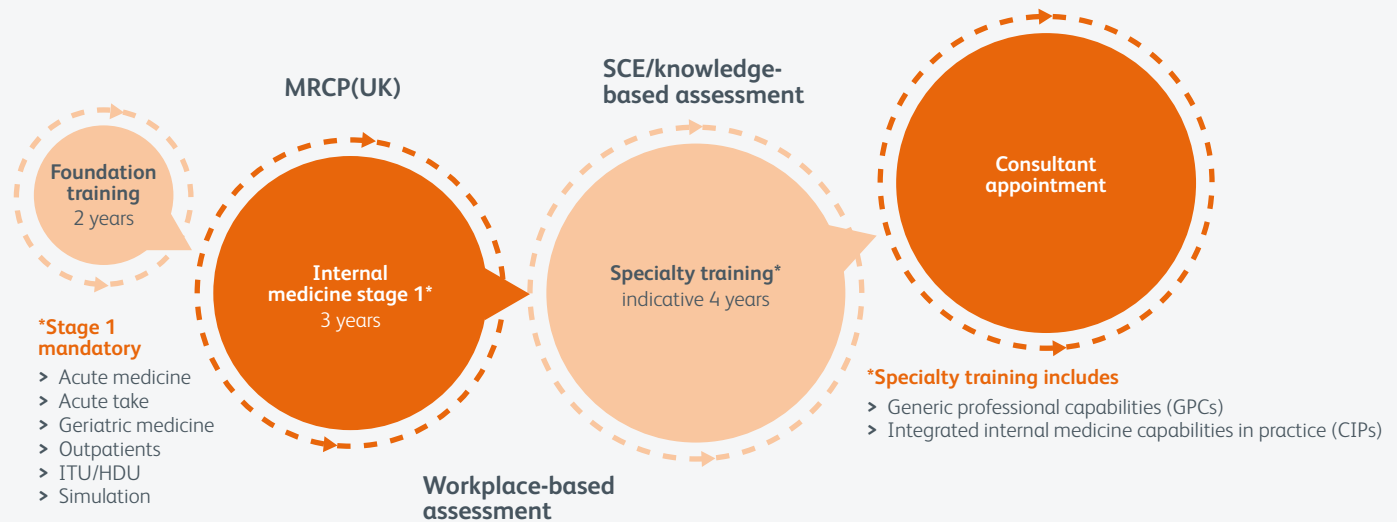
MRCP(UK)

SCE/knowledge-based assessment

Foundation training
2 years

Internal medicine stage 1*
3 years

Specialty training*
indicative 4 years

Consultant appointment

*Stage 1 mandatory
> Acute medicine
> Acute take
> Geriatric medicine
> Outpatients
> ITU/HDU
> Simulation

Workplace-based assessment

*Specialty training includes
> Generic professional capabilities (GPCs)
> Integrated internal medicine capabilities in practice (CIPs)